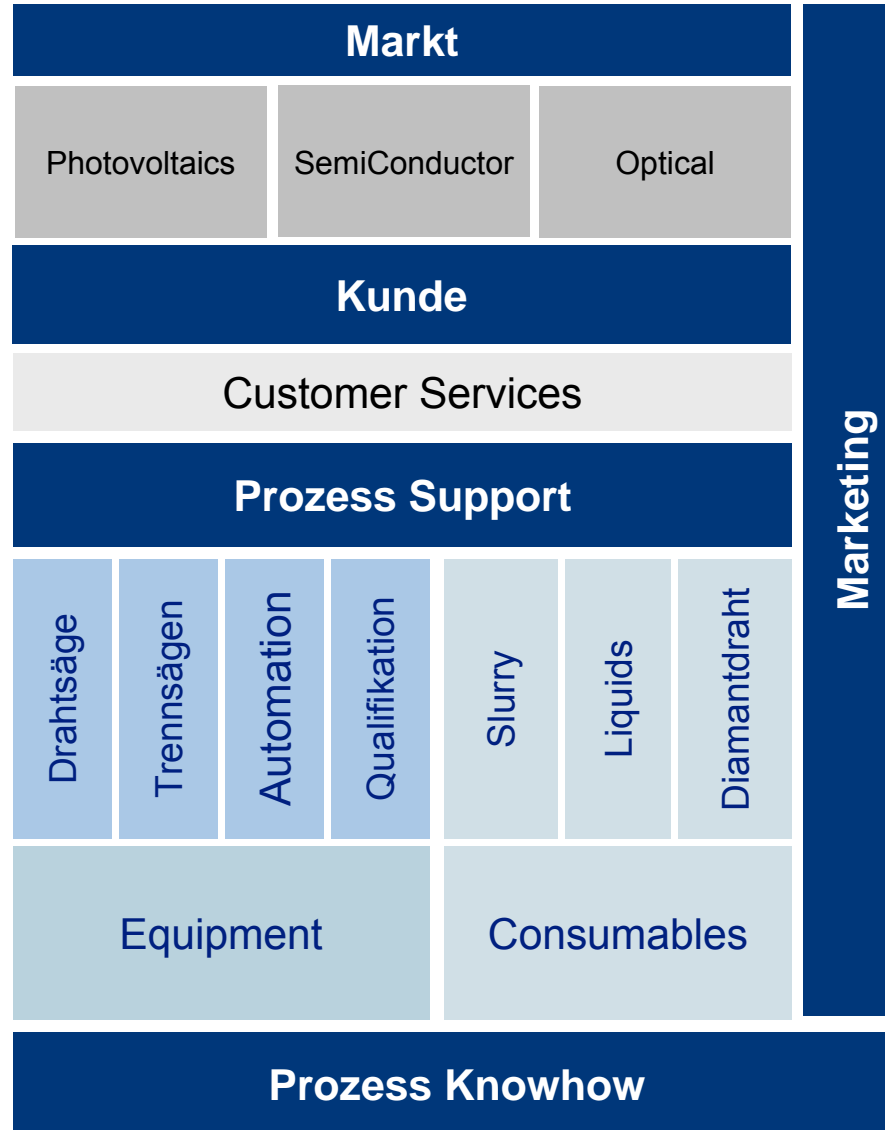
Markt

Photovoltaics

SemiConductor

Optical

Kunde

Customer Services

Prozess Support

Drahtsäge

Trennsägen

Automation

Qualifikation

Slurry

Liquids

Diamantdraht

Equipment

Consumables

Marketing

Prozess Knowhow